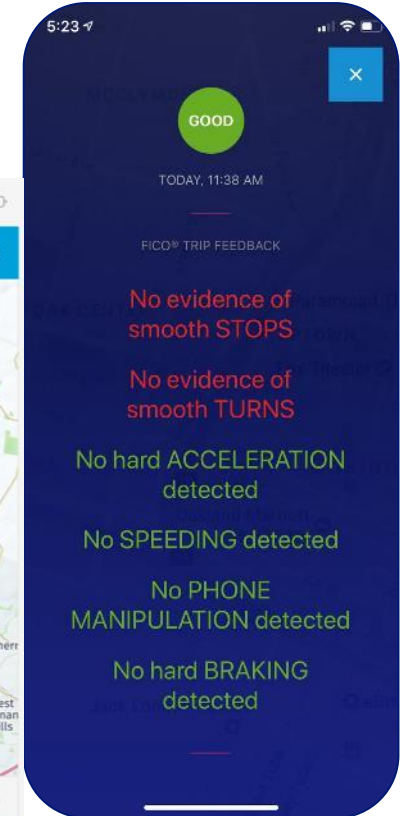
5:23

×

GOOD

TODAY, 11:38 AM

FICO® TRIP FEEDBACK

No evidence of smooth STOPS

No evidence of smooth TURNS

No hard ACCELERATION detected

No SPEEDING detected

No PHONE MANIPULATION detected

No hard BRAKING detected